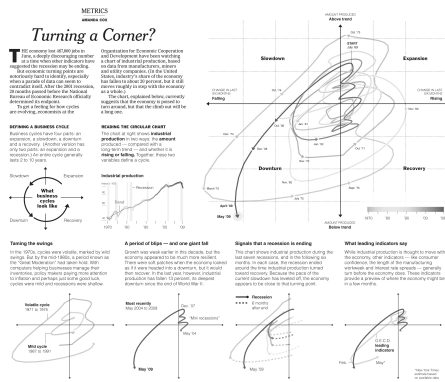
METRICS

Turning a Corner?

THE economy lost 467,000 jobs in June, a deeply discouraging number at a time when other indicators have suggested the recession may be ending. But economic turning points are notoriously hard to identify, especially when a jumble of data can seem to contradict itself. After the 2001 recession, 20 months passed before the National Bureau of Economic Research officially determined its endpoint.

To get a feeling for how cycles are evolving, economists at the Organization for Economic Cooperation and Development have been watching a chart of industrial production, based on data from manufacturers, miners and utility companies. (In the United States, industry's share of the economy has fallen to about 20 percent, but it still moves roughly in step with the economy as a whole.)

The chart, explained below, currently suggests that the economy is poised to turn around, but that the climb out will be a long one.

DEFINING A BUSINESS CYCLE

Business cycles have four parts: an expansion, a slowdown, a downturn and a recovery. (Another version has only two parts: an expansion and a recession.) An entire cycle generally lasts 2 to 10 years.

Slowdown
Expansion
What business cycles look like
Downturn
Recovery

READING THE CIRCULAR CHART

This chart at right shows industrial production in two ways: the amount produced — compared with a long-term trend — and whether it is rising or falling. Together, these two variables define a cycle.

Industrial production
Recession
Trend
1970 '80 '90 '00

AMOUNT PRODUCED
Above trend
Below trend

Slowdown
Expansion
Downturn
Recovery

CHANGE IN LAST SIX MONTHS
Falling
Rising

START
Jan. '70
Nov. '73
Dec. '79
March '01
May '09

1970 '80 '90 '00

Taming the swings

In the 1970s, cycles were volatile, marked by wild swings. But by the mid-1980s, a period known as the "Great Moderation" had taken hold. With computers helping businesses manage their inventories, policy makers paying more attention to inflation and perhaps just some good luck, cycles were mild and recessions were shallow.

Volatile cycle
1971 to 1974

Mild cycle
1987 to 1991

A period of blips — and one giant fall

Growth was weak earlier in this decade, but the economy appeared to be much more resilient. There were just pulses when the economy looked as if it were headed into a downturn, but it would then recover. In the last year, however, industrial production has fallen 13 percent, its deepest downturn since the end of World War II.

Most recently
May 2004 to 2009

Dec. '07
"Mini recessions"
May '04
May '09

Signals that a recession is ending

This chart shows industrial production during the last seven recessions, and in the following six months. In each case, the recession ended around the time industrial production turned toward recovery. Because the pace of the current slowdown has leveled off, the economy appears to be close to that turning point.

Recession
6 months after end

What leading indicators say

While industrial production is thought to move with the economy, other indicators — like consumer confidence, the length of the manufacturing workweek and interest rate spreads — generally turn before the economy does. These indicators provide a preview of where the economy might be in a few months.

May '09
Feb.
O.E.C.D. leading indicators
Dec. '08

*New York Times estimates based on available data